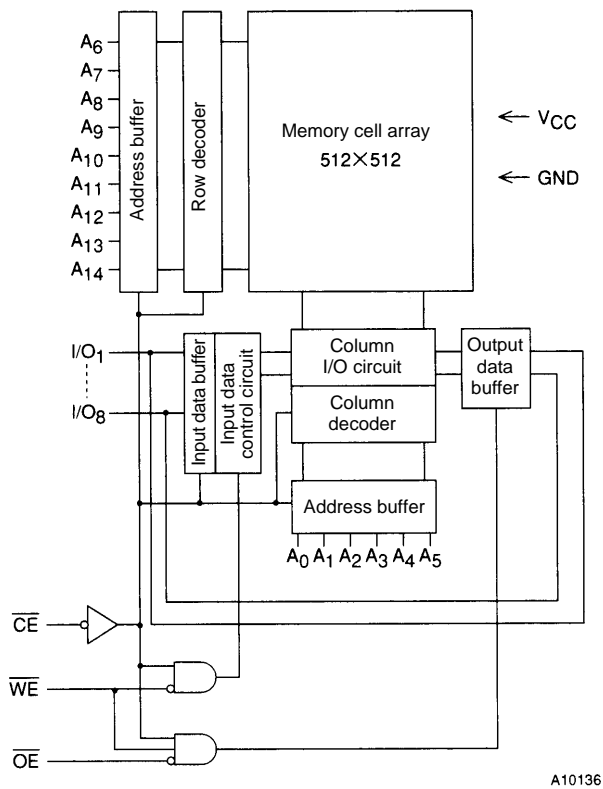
$A_6$
$A_7$
$A_8$
$A_9$
$A_{10}$
$A_{11}$
$A_{12}$
$A_{13}$
$A_{14}$

Address buffer

Row decoder

Memory cell array
512×512

$V_{CC}$

GND

$I/O_1$

$I/O_8$

Input data buffer

Input data control circuit

Column I/O circuit

Column decoder

Output data buffer

Address buffer

$A_0$ $A_1$ $A_2$ $A_3$ $A_4$ $A_5$

$\overline{CE}$

$\overline{WE}$

$\overline{OE}$

A10136